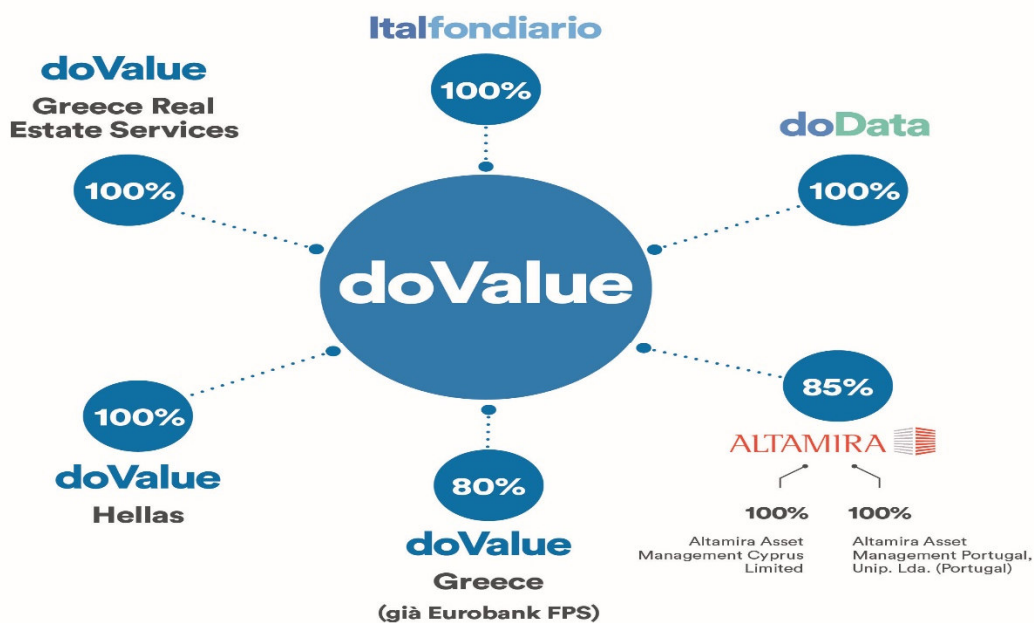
Italfondiario

100%

doValue

Greece Real Estate Services

100%

doData

100%

doValue

100%

doValue

Hellas

85%

ALTAMIRA

80%

doValue

Greece

(già Eurobank FPS)

100%

Altamira Asset Management Cyprus Limited

100%

Altamira Asset Management Portugal, Unip. Lda. (Portugal)